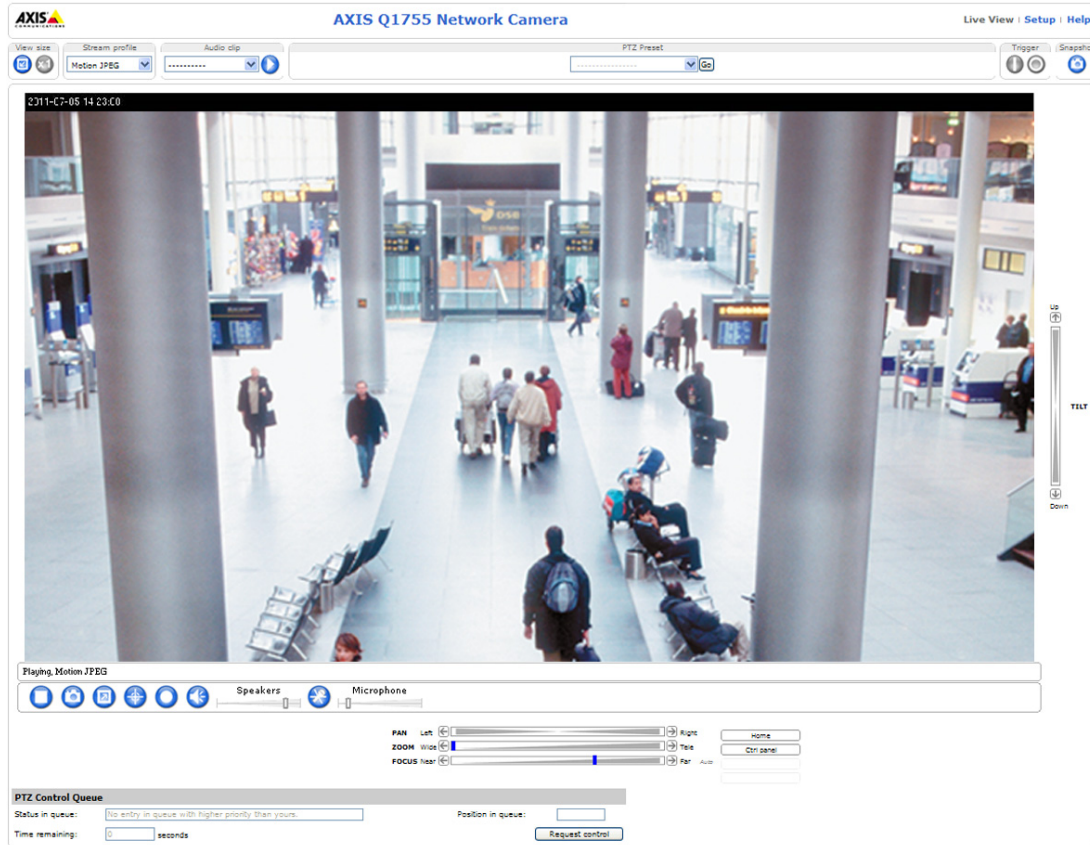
AXIS COMMUNICATIONS

AXIS Q1755 Network Camera

Live View | Setup | Help

View size

Stream profile
Motion JPEG

Audio clip
----------

PTZ Preset
Go

Trigger

Snapshot

2011-07-05 14:23:00

DSB

Up
TILT
Down

Playing, Motion JPEG

Speakers

Microphone

PAN Left Right
ZOOM Wide Tele
FOCUS Near Far Auto

Home
Ctrl panel

PTZ Control Queue

Status in queue: No entry in queue with higher priority than yours.

Position in queue:

Time remaining: 0 seconds

Request control